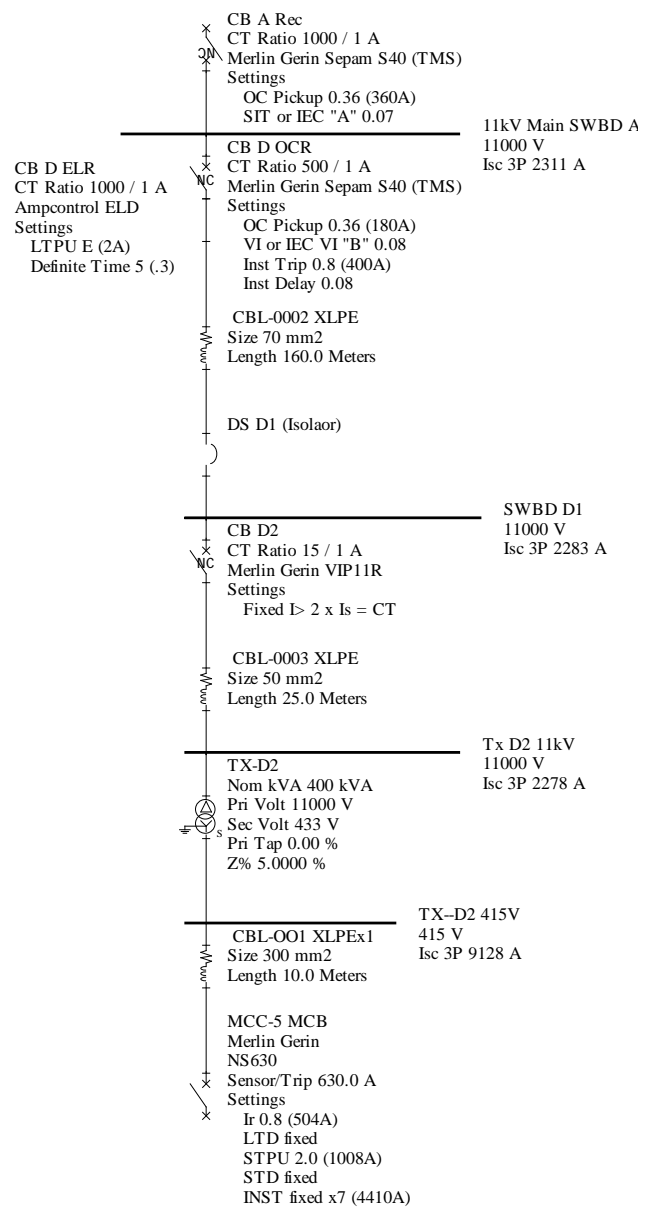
CB A Rec
CT Ratio 1000 / 1 A
Merlin Gerin Sepam S40 (TMS)
Settings
OC Pickup 0.36 (360A)
SIT or IEC "A" 0.07

NC

11kV Main SWBD A
11000 V
Isc 3P 2311 A

CB D ELR
CT Ratio 1000 / 1 A
Ampcontrol ELD
Settings
LTPU E (2A)
Definite Time 5 (.3)

CB D OCR
CT Ratio 500 / 1 A
Merlin Gerin Sepam S40 (TMS)
Settings
OC Pickup 0.36 (180A)
VI or IEC VI "B" 0.08
Inst Trip 0.8 (400A)
Inst Delay 0.08

NC

CBL-0002 XLPE
Size 70 mm2
Length 160.0 Meters

DS D1 (Isolaor)

SWBD D1
11000 V
Isc 3P 2283 A

CB D2
CT Ratio 15 / 1 A
Merlin Gerin VIP11R
Settings
Fixed I> 2 x Is = CT

NC

CBL-0003 XLPE
Size 50 mm2
Length 25.0 Meters

Tx D2 11kV
11000 V
Isc 3P 2278 A

TX-D2
Nom kVA 400 kVA
Pri Volt 11000 V
Sec Volt 433 V
Pri Tap 0.00 %
Z% 5.0000 %

S

TX--D2 415V
415 V
Isc 3P 9128 A

CBL-OO1 XLPEx1
Size 300 mm2
Length 10.0 Meters

MCC-5 MCB
Merlin Gerin
NS630
Sensor/Trip 630.0 A
Settings
Ir 0.8 (504A)
LTD fixed
STPU 2.0 (1008A)
STD fixed
INST fixed x7 (4410A)